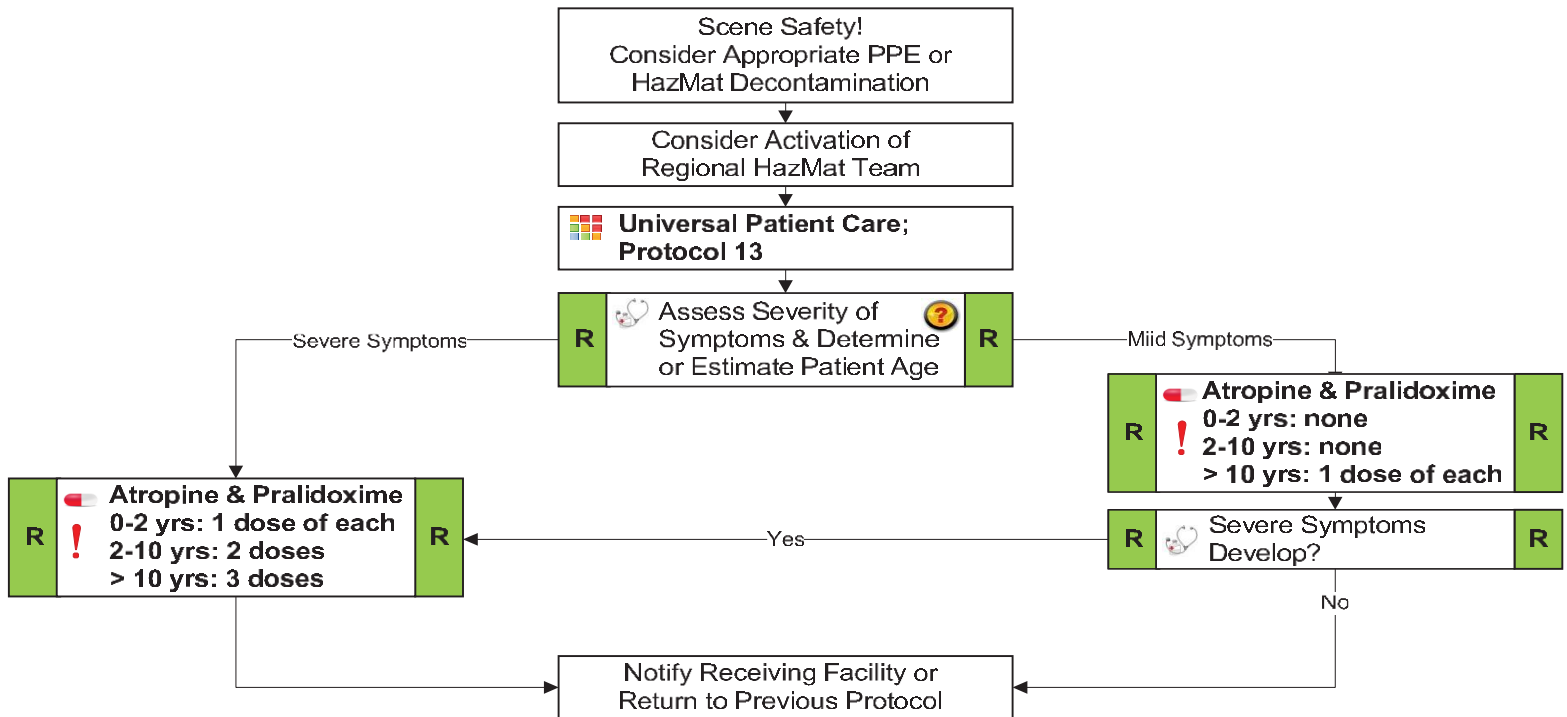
Scene Safety!
Consider Appropriate PPE or HazMat Decontamination

Consider Activation of Regional HazMat Team

**Universal Patient Care; Protocol 13**

R Assess Severity of Symptoms & Determine or Estimate Patient Age R

Severe Symptoms

Mild Symptoms

R **Atropine & Pralidoxime**
! **0-2 yrs: none**
**2-10 yrs: none**
**> 10 yrs: 1 dose of each** R

R **Atropine & Pralidoxime**
! **0-2 yrs: 1 dose of each**
**2-10 yrs: 2 doses**
**> 10 yrs: 3 doses** R

Yes

R Severe Symptoms Develop? R

No

Notify Receiving Facility or Return to Previous Protocol